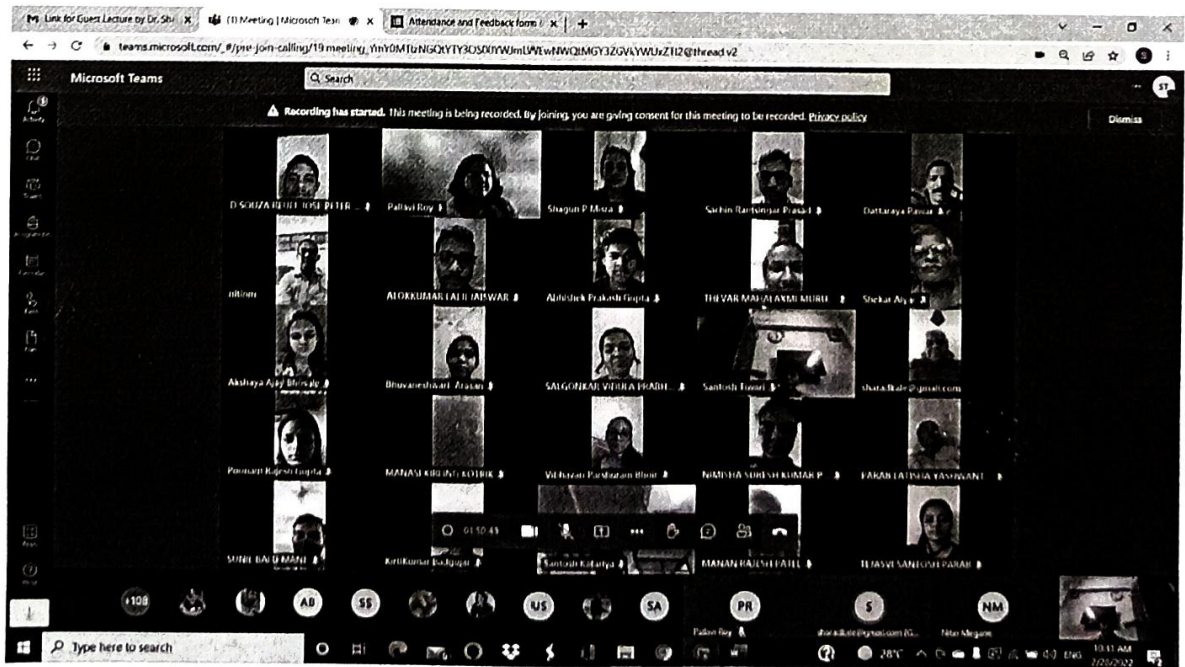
Link for Guest Lecture by Dr. Shi
(1) Meeting | Microsoft Team
Attendance and Feedback form
teams.microsoft.com/_#/pre-join-calling/19:meeting_YmY0MTlzNGQtYTY3OS00YWJmLWEwNWQtMGY3ZGVkYWUzZTI2@thread.v2

Microsoft Teams
Search
ST

Recording has started. This meeting is being recorded. By joining, you are giving consent for this meeting to be recorded. Privacy policy
Dismiss

D SOUZA RELLE JOSE PETER ...
Pallavi Roy
Shagun P Misra
Sachin Rardsingar Prasad
Dattaraya Pawar
nitinm
ALOKKUMAR LALJI JAISWAR
Abhishek Prakash Gupta
THEVAR MAHALAXMI MURU...
Shekar Aiyer
Akshaya Ajay Bhosale
Bhuvaneshwari Arasan
SALGONKAR VIDHYA PRABH...
Santosh Tiwari
sharadkale@gmail.com
Poonam Rajesh Gupta
MANASI KIRTI KOTRIK
Vibhavari Purshottam Bhoir
NIMISHA SURESH KUMAR P...
PARAB LATISHA YASHWANT...
SUNIL BALU MANE
KirtiKumar Badgujar
Santosh Kabariya
MANAN RAJESH PATEL
TEJASVI SANTOSH PARAB

01:50:43

+108
AB
SS
US
SA
PR
Pallavi Roy
S
sharadkale@yahoo.com
NM
Nitin Megane

Type here to search
28°C
ENG
10:31 AM
2/20/2022